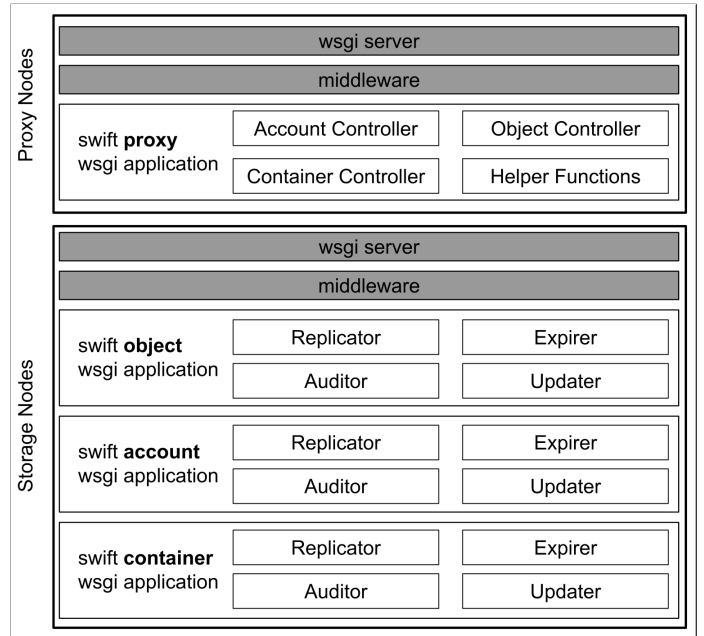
Proxy Nodes

wsgi server

middleware

swift **proxy** wsgi application

Account Controller

Object Controller

Container Controller

Helper Functions

Storage Nodes

wsgi server

middleware

swift **object** wsgi application

Replicator

Expirer

Auditor

Updater

swift **account** wsgi application

Replicator

Expirer

Auditor

Updater

swift **container** wsgi application

Replicator

Expirer

Auditor

Updater